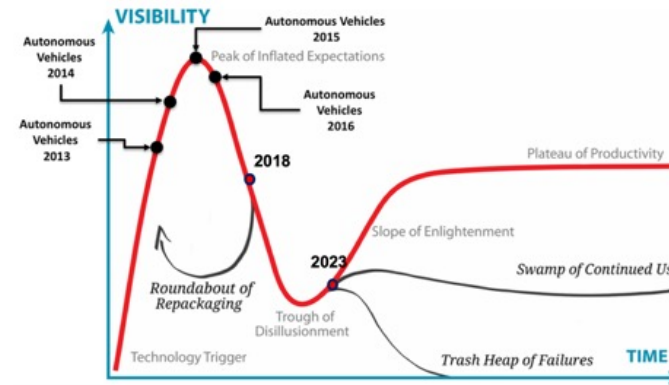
VISIBILITY

Autonomous Vehicles 2015

Autonomous Vehicles 2014

Peak of Inflated Expectations

Autonomous Vehicles 2016

Autonomous Vehicles 2013

2018

Plateau of Productivity

Slope of Enlightenment

2023

Swamp of Continued U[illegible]

Roundabout of Repackaging

Trough of Disillusionment

Technology Trigger

Trash Heap of Failures

TIME